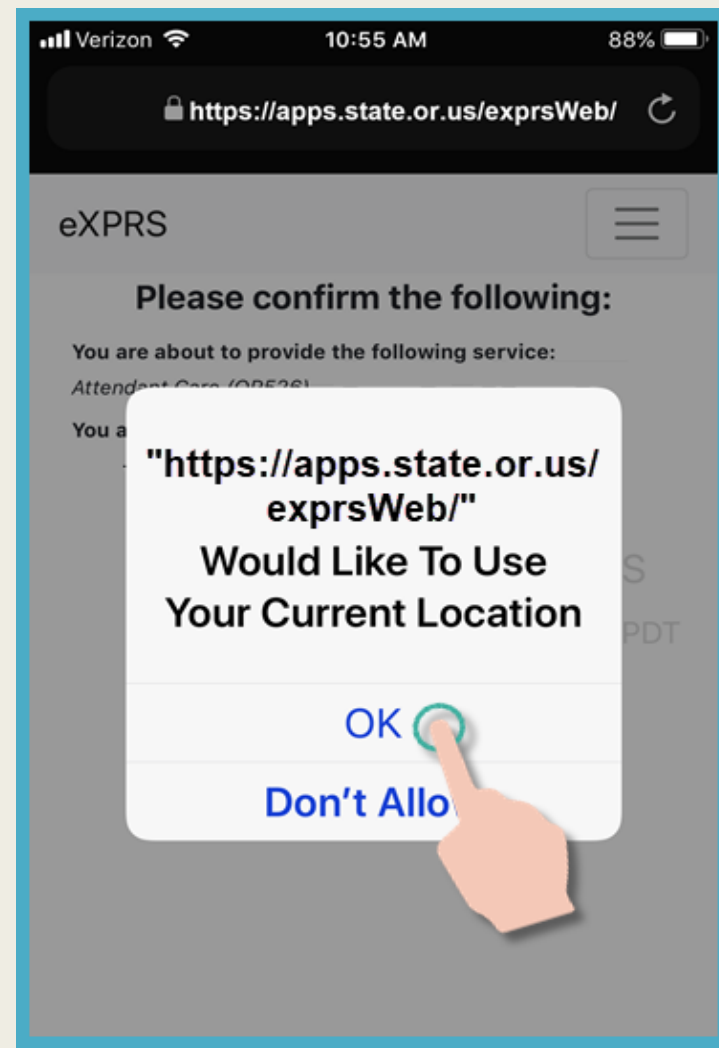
Verizon 10:55 AM 88%

https://apps.state.or.us/exprsWeb/

eXPRS

Please confirm the following:

You are about to provide the following service:

Attendant Care (OR526)

You a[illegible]

"https://apps.state.or.us/exprsWeb/" Would Like To Use Your Current Location

S

PDT

OK

Don't Allo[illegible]